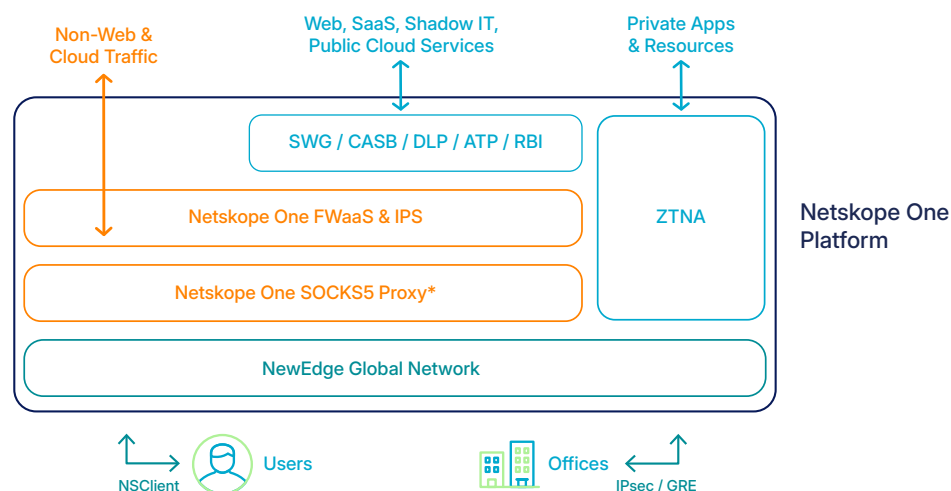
Non-Web & Cloud Traffic

Web, SaaS, Shadow IT, Public Cloud Services

Private Apps & Resources

SWG / CASB / DLP / ATP / RBI

Netskope One FWaaS & IPS

Netskope One SOCKS5 Proxy*

ZTNA

Netskope One Platform

NewEdge Global Network

NSClient

Users

Offices

IPsec / GRE